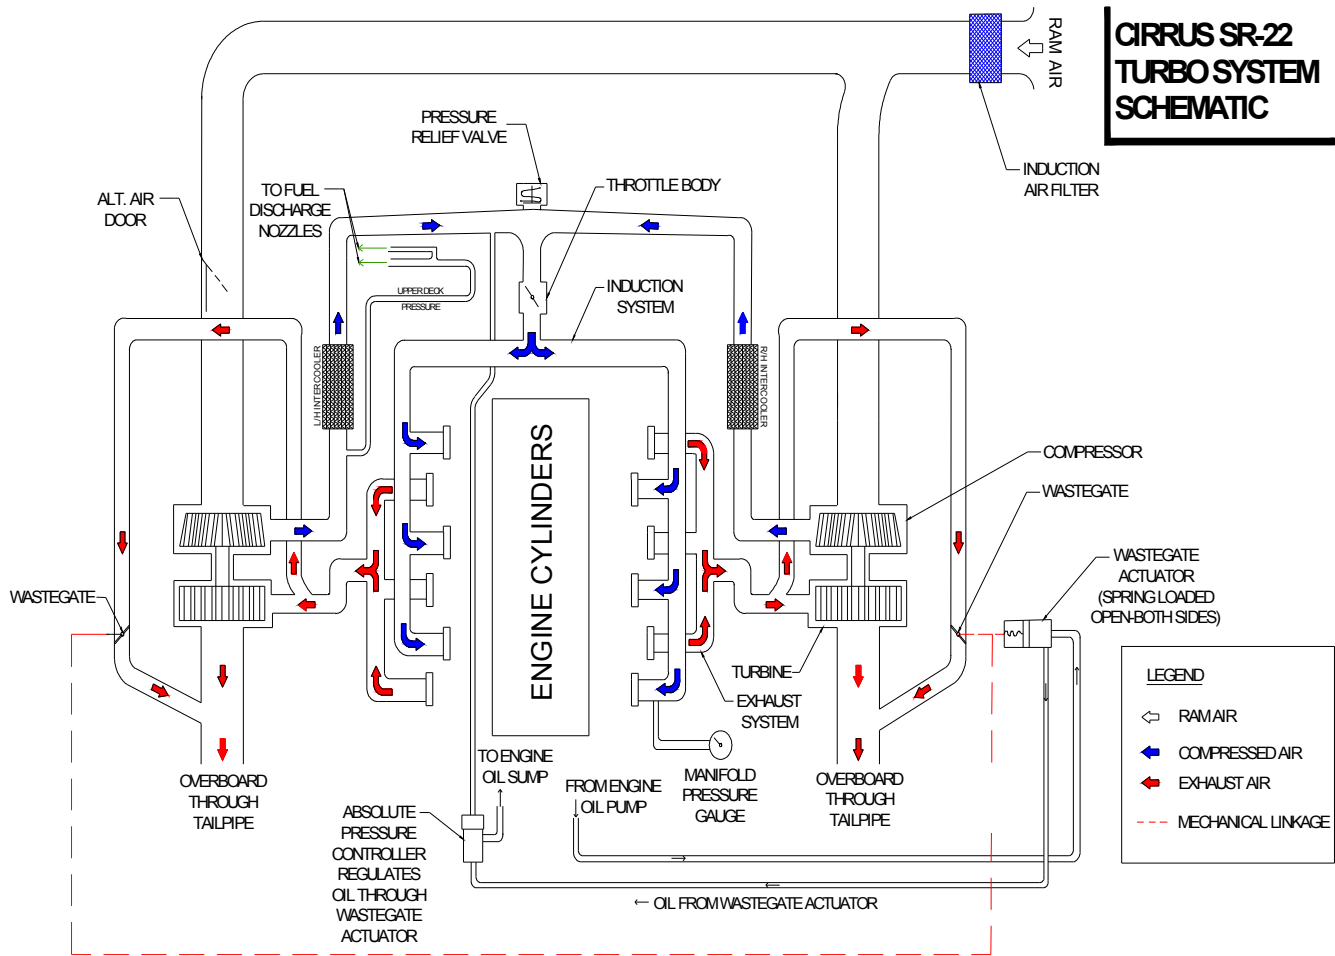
CIRRUS SR-22 TURBO SYSTEM SCHEMATIC

RAM AIR

INDUCTION AIR FILTER

PRESSURE RELIEF VALVE

THROTTLE BODY

TO FUEL DISCHARGE NOZZLES

ALT. AIR DOOR

UPPER DECK PRESSURE

INDUCTION SYSTEM

L/H INTERCOOLER

R/H INTERCOOLER

ENGINE CYLINDERS

COMPRESSOR

WASTEGATE

WASTEGATE

WASTEGATE ACTUATOR (SPRING LOADED OPEN-BOTH SIDES)

TURBINE

EXHAUST SYSTEM

OVERBOARD THROUGH TAILPIPE

OVERBOARD THROUGH TAILPIPE

TO ENGINE OIL SUMP

FROM ENGINE OIL PUMP

MANIFOLD PRESSURE GAUGE

ABSOLUTE PRESSURE CONTROLLER REGULATES OIL THROUGH WASTEGATE ACTUATOR

← OIL FROM WASTEGATE ACTUATOR

LEGEND

RAM AIR

COMPRESSED AIR

EXHAUST AIR

MECHANICAL LINKAGE